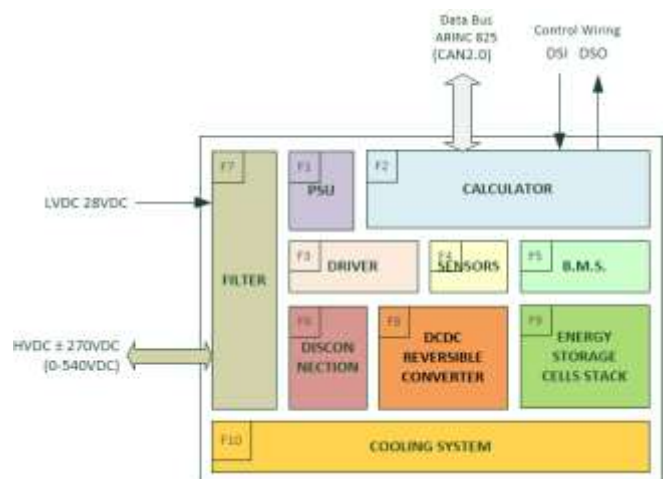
Data Bus
ARINC 825
(CAN2.0)

Control Wiring
DSI DSO

LVDC 28VDC

F7
FILTER

F1
PSU

F2
CALCULATOR

F3
DRIVER

F4
SENSORS

F5
B.M.S.

HVDC ± 270VDC
(0-540VDC)

F6
DISCON NECTION

F8
DCDC REVERSIBLE CONVERTER

F9
ENERGY STORAGE CELLS STACK

F10
COOLING SYSTEM